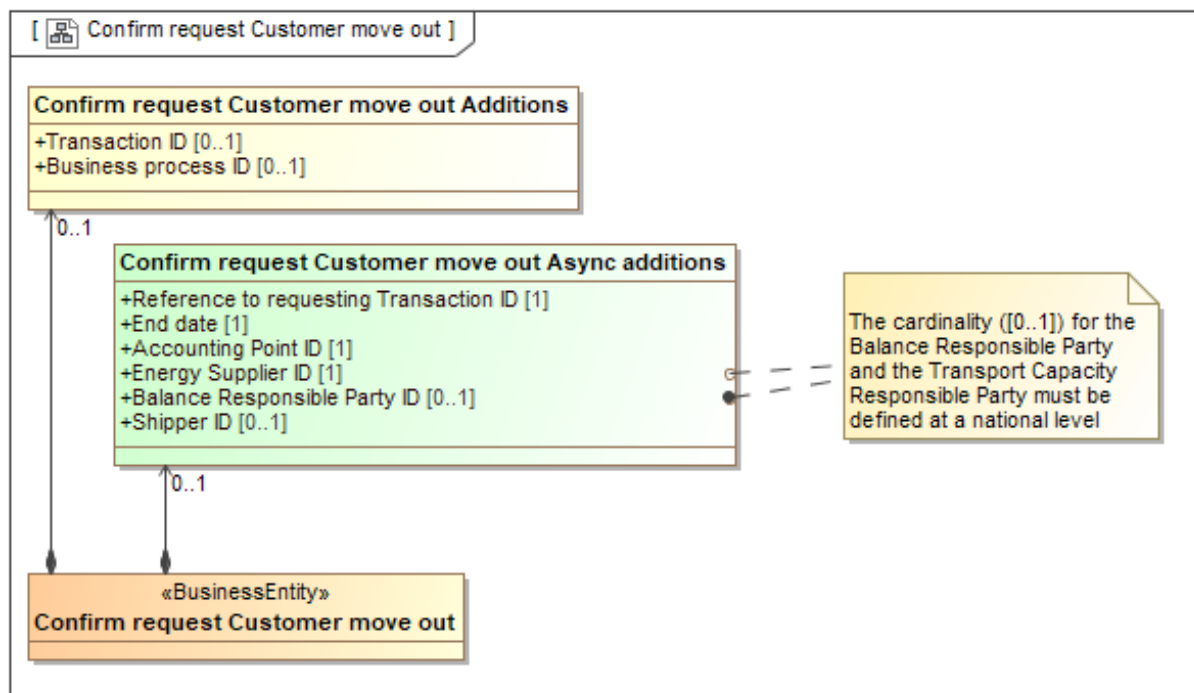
[ Confirm request Customer move out ]

Confirm request Customer move out Additions
+Transaction ID [0..1]
+Business process ID [0..1]

0..1

Confirm request Customer move out Async additions
+Reference to requesting Transaction ID [1]
+End date [1]
+Accounting Point ID [1]
+Energy Supplier ID [1]
+Balance Responsible Party ID [0..1]
+Shipper ID [0..1]

The cardinality ([0..1]) for the Balance Responsible Party and the Transport Capacity Responsible Party must be defined at a national level

0..1

«BusinessEntity»
Confirm request Customer move out